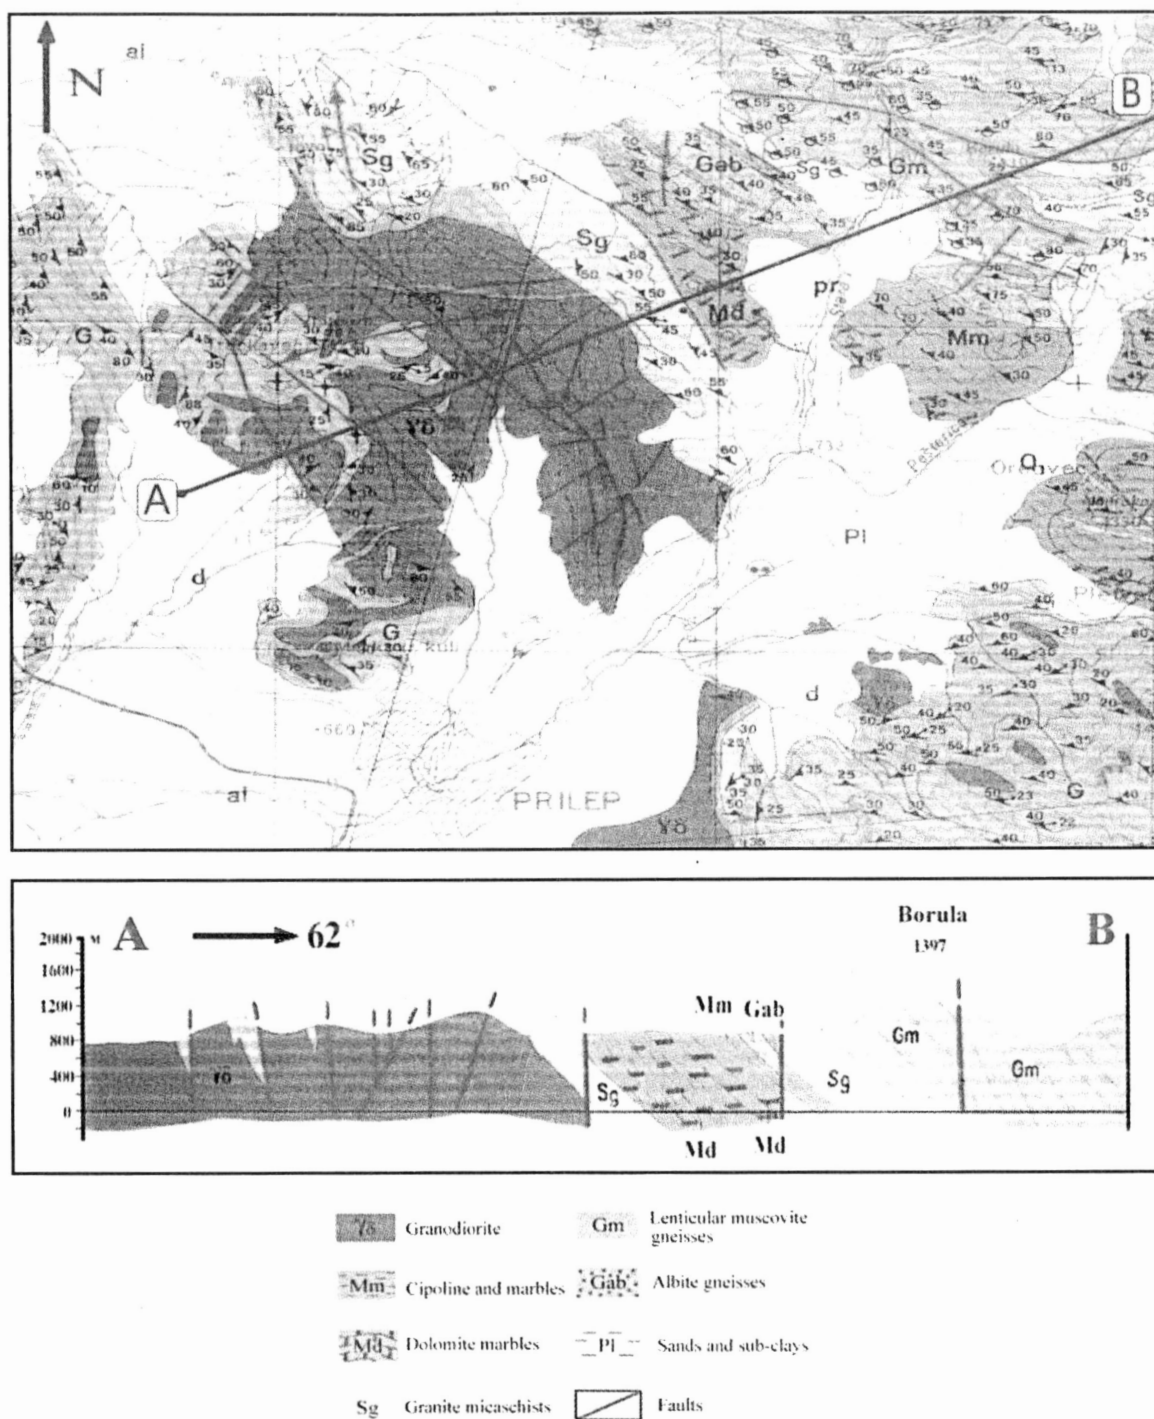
N

al

B

Sg

Gab

Sg

Gm

Sg

Md

pr

Mm

G

Yδ

A

Or Q vec

Pl

d

G

d

G

al

PRILEP

Yδ

2000 M
1600
1200
800
400
0

A → 62°

Borula
1397

B

Yδ

Mm Gab

Sg

Md Md

Sg

Gm

Gm

Yδ Granodiorite

Gm Lenticular muscovite gneisses

Mm Cipoline and marbles

Gab Albite gneisses

Md Dolomite marbles

Pl Sands and sub-clays

Sg Granite micaschists

Faults